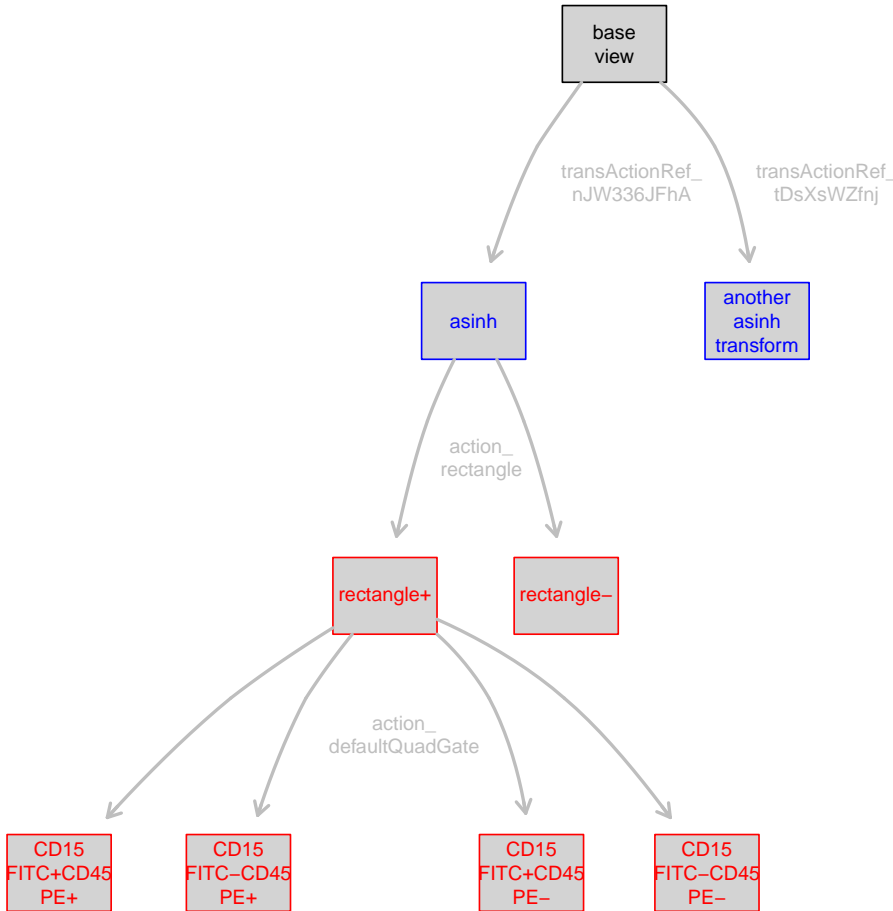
base view

transActionRef_ nJW336JFhA

transActionRef_ tDsXsWZfnj

asinh

another asinh transform

action_ rectangle

rectangle+

rectangle−

action_ defaultQuadGate

CD15 FITC+CD45 PE+

CD15 FITC−CD45 PE+

CD15 FITC+CD45 PE−

CD15 FITC−CD45 PE−